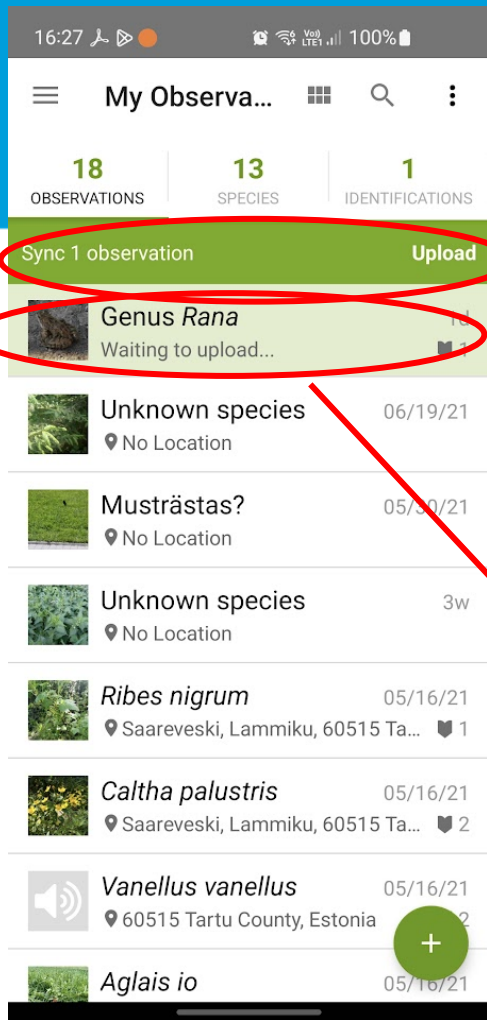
16:27 100%

My Observa...

18 OBSERVATIONS

13 SPECIES

1 IDENTIFICATIONS

Sync 1 observation Upload

Genus *Rana* 1d
Waiting to upload... 1

Unknown species 06/19/21
No Location

Musträstas? 05/30/21
No Location

Unknown species 3w
No Location

*Ribes nigrum* 05/16/21
Saareveski, Lammiku, 60515 Ta... 1

*Caltha palustris* 05/16/21
Saareveski, Lammiku, 60515 Ta... 2

*Vanellus vanellus* 05/16/21
60515 Tartu County, Estonia 2

*Aglais io* 05/16/21

+